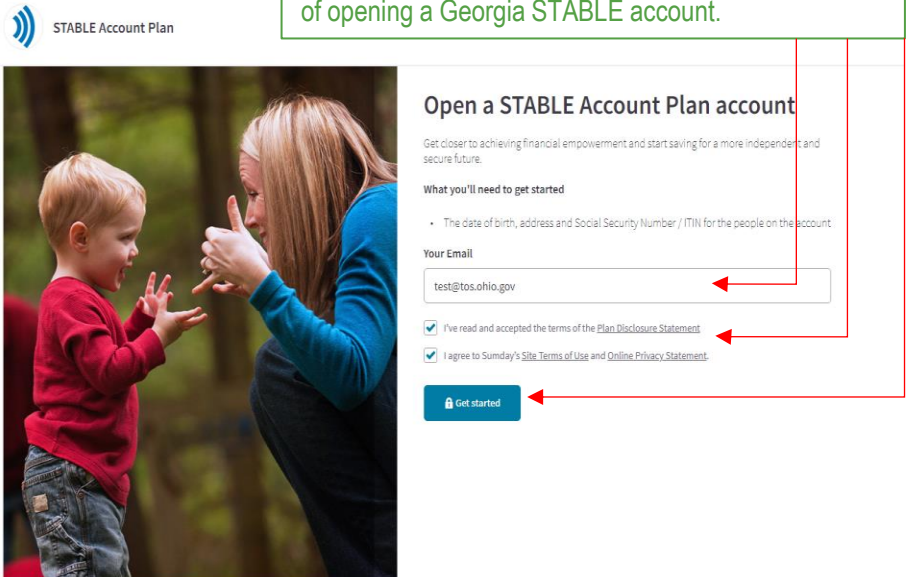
STABLE Account Plan

of opening a Georgia STABLE account.

Open a STABLE Account Plan account

Get closer to achieving financial empowerment and start saving for a more independent and secure future.

What you'll need to get started

• The date of birth, address and Social Security Number / ITIN for the people on the account

Your Email

test@tos.ohio.gov

I've read and accepted the terms of the Plan Disclosure Statement

I agree to Sunday's Site Terms of Use and Online Privacy Statement.

Get started